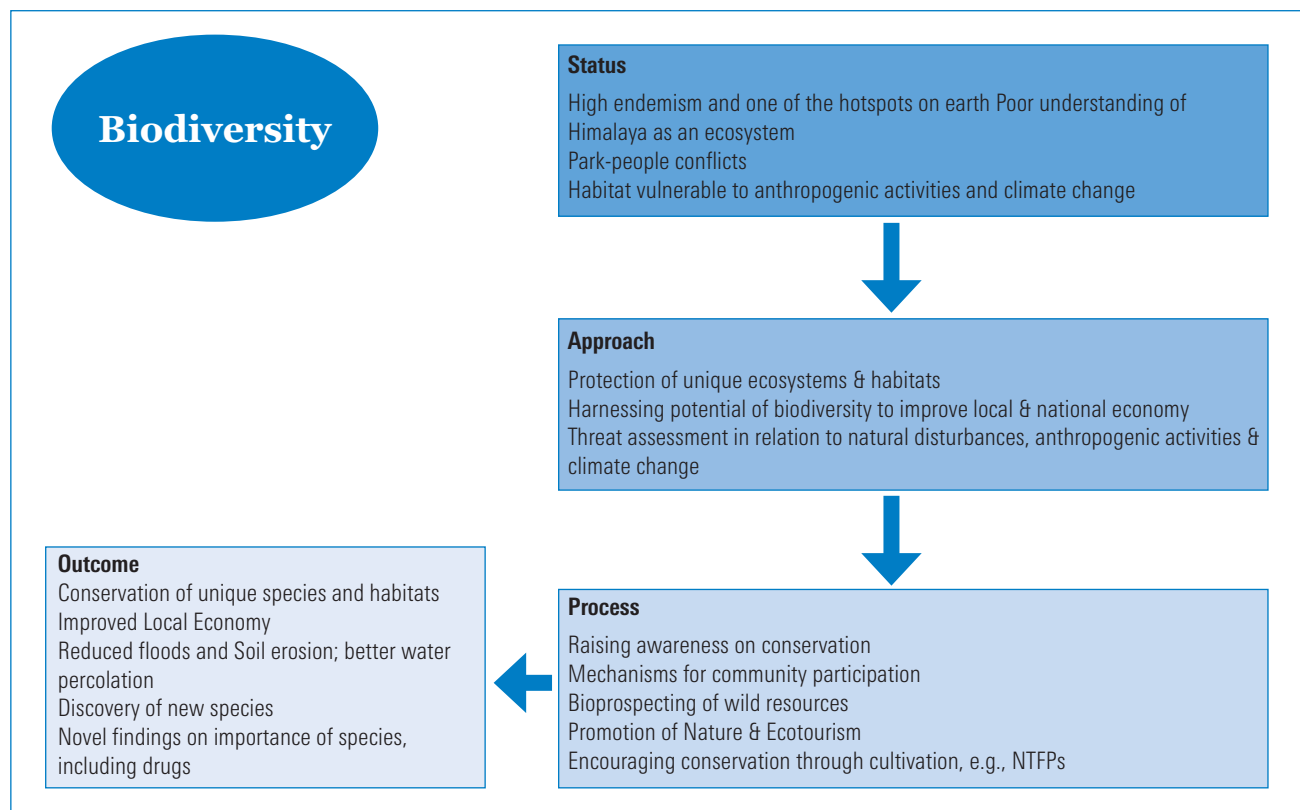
Biodiversity

Status
High endemism and one of the hotspots on earth Poor understanding of Himalaya as an ecosystem
Park-people conflicts
Habitat vulnerable to anthropogenic activities and climate change

Approach
Protection of unique ecosystems & habitats
Harnessing potential of biodiversity to improve local & national economy
Threat assessment in relation to natural disturbances, anthropogenic activities & climate change

Process
Raising awareness on conservation
Mechanisms for community participation
Bioprospecting of wild resources
Promotion of Nature & Ecotourism
Encouraging conservation through cultivation, e.g., NTFPs

Outcome
Conservation of unique species and habitats
Improved Local Economy
Reduced floods and Soil erosion; better water percolation
Discovery of new species
Novel findings on importance of species, including drugs